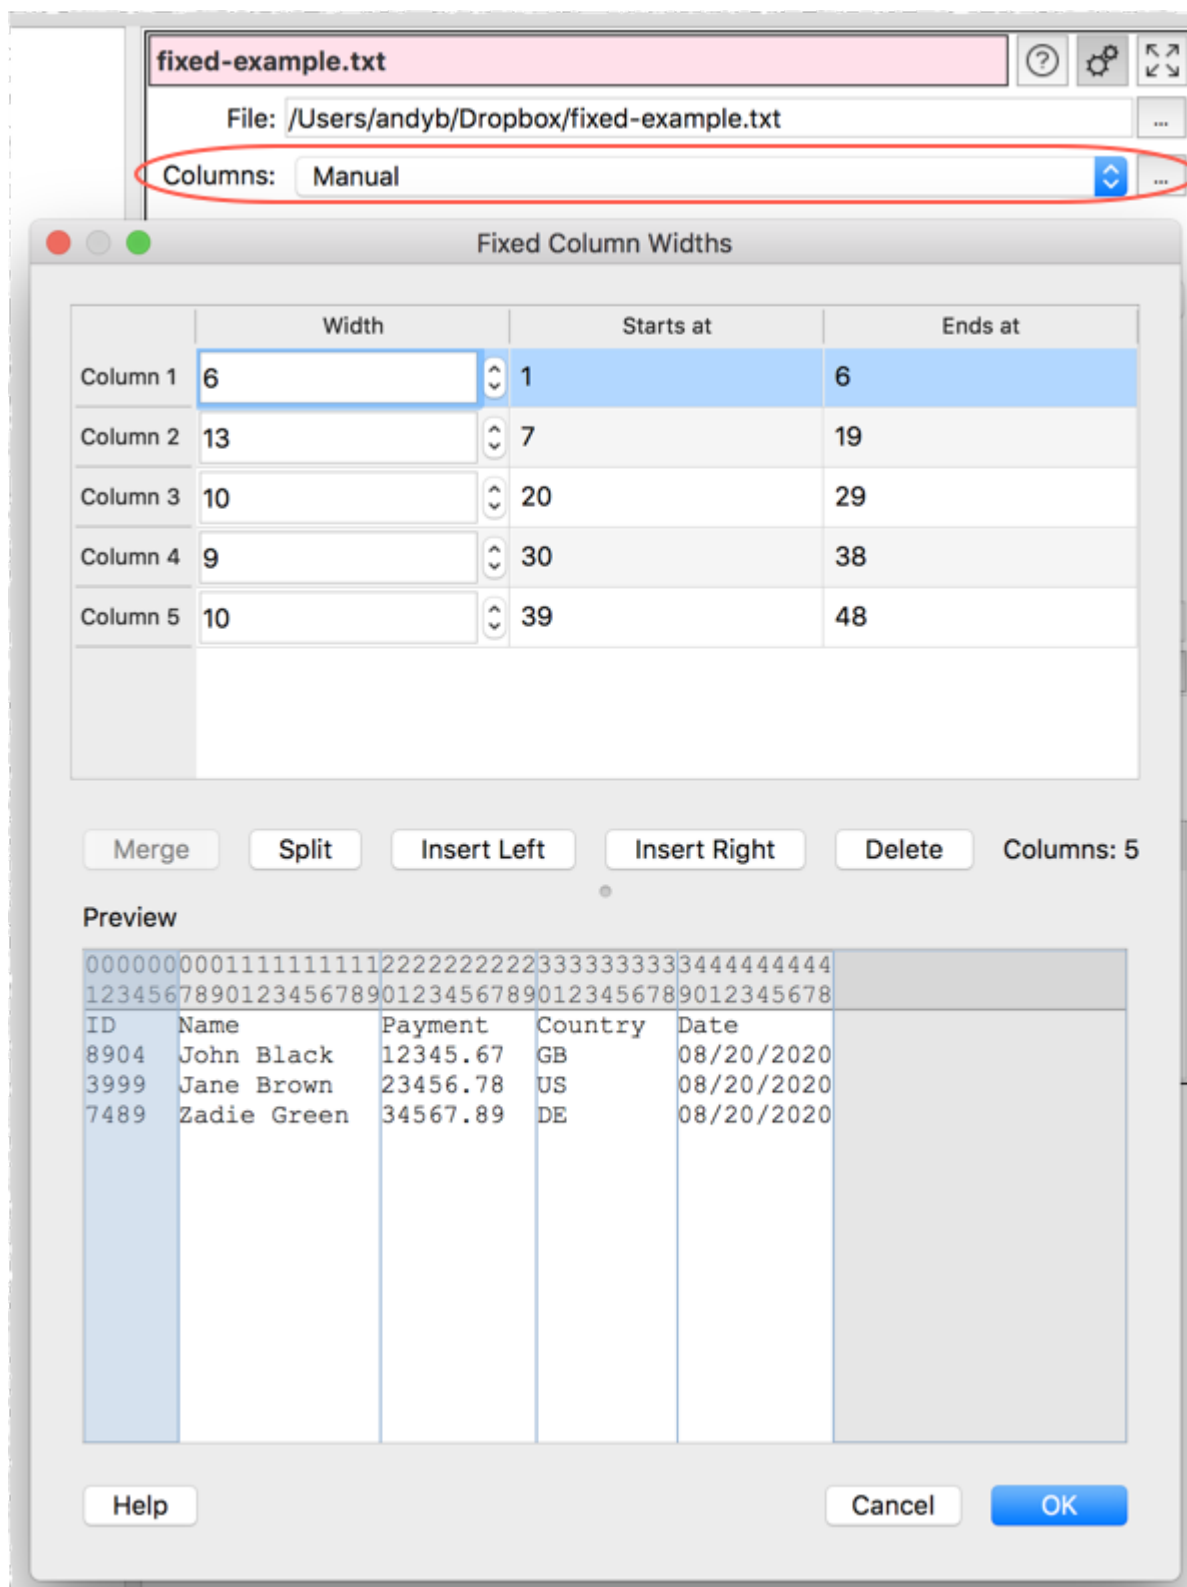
fixed-example.txt

File: /Users/andyb/Dropbox/fixed-example.txt ...

Columns: Manual ...

Fixed Column Widths

| | Width | Starts at | Ends at |
|---|---|---|---|
| Column 1 | 6 | 1 | 6 |
| Column 2 | 13 | 7 | 19 |
| Column 3 | 10 | 20 | 29 |
| Column 4 | 9 | 30 | 38 |
| Column 5 | 10 | 39 | 48 |

Merge Split Insert Left Insert Right Delete Columns: 5

Preview

000000000111111111122222222223333333333444444444
123456789012345678901234567890123456789012345678
ID Name Payment Country Date
8904 John Black 12345.67 GB 08/20/2020
3999 Jane Brown 23456.78 US 08/20/2020
7489 Zadie Green 34567.89 DE 08/20/2020

Help Cancel OK